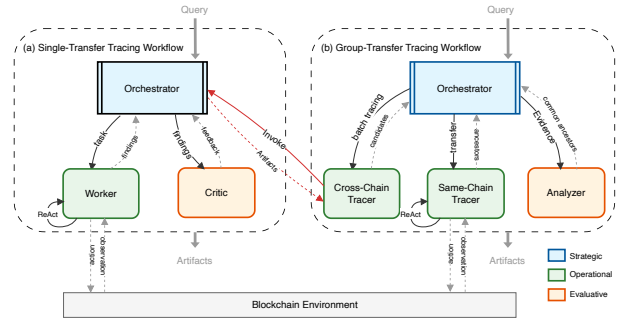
Query

(a) Single-Transfer Tracing Workflow

Orchestrator

task

findings

findings

feeback

Worker

ReAct

Critic

Invoke

Artifacts

Query

(b) Group-Transfer Tracing Workflow

Orchestrator

batch tracing

candidates

transfer

ancestors

Evidence

common ancestors

Cross-Chain Tracer

Same-Chain Tracer

ReAct

Analyzer

Artifacts

action

observation

Artifacts

action

observation

Strategic

Operational

Evaluative

Blockchain Environment